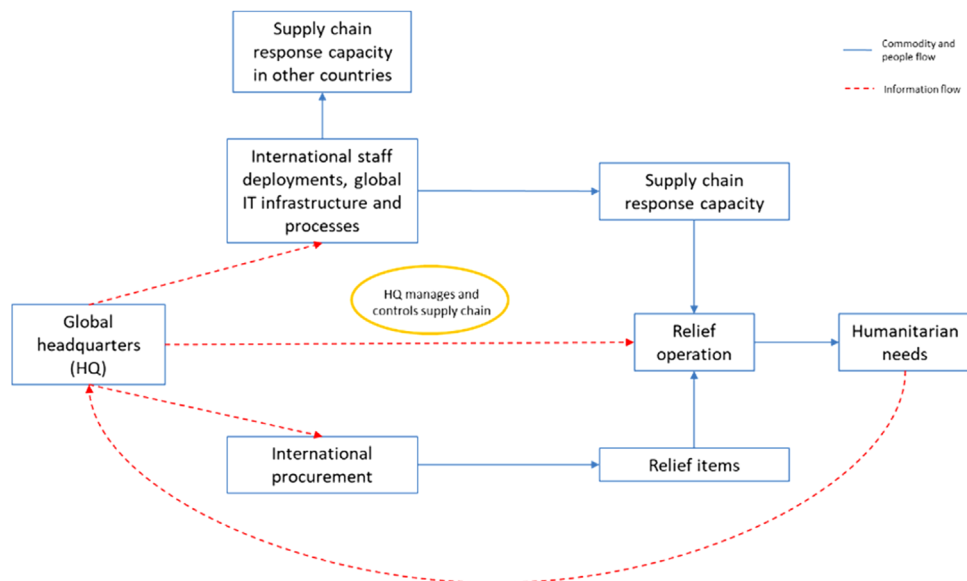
Supply chain response capacity in other countries

Commodity and people flow

Information flow

International staff deployments, global IT infrastructure and processes

Supply chain response capacity

HQ manages and controls supply chain

Global headquarters (HQ)

Relief operation

Humanitarian needs

International procurement

Relief items